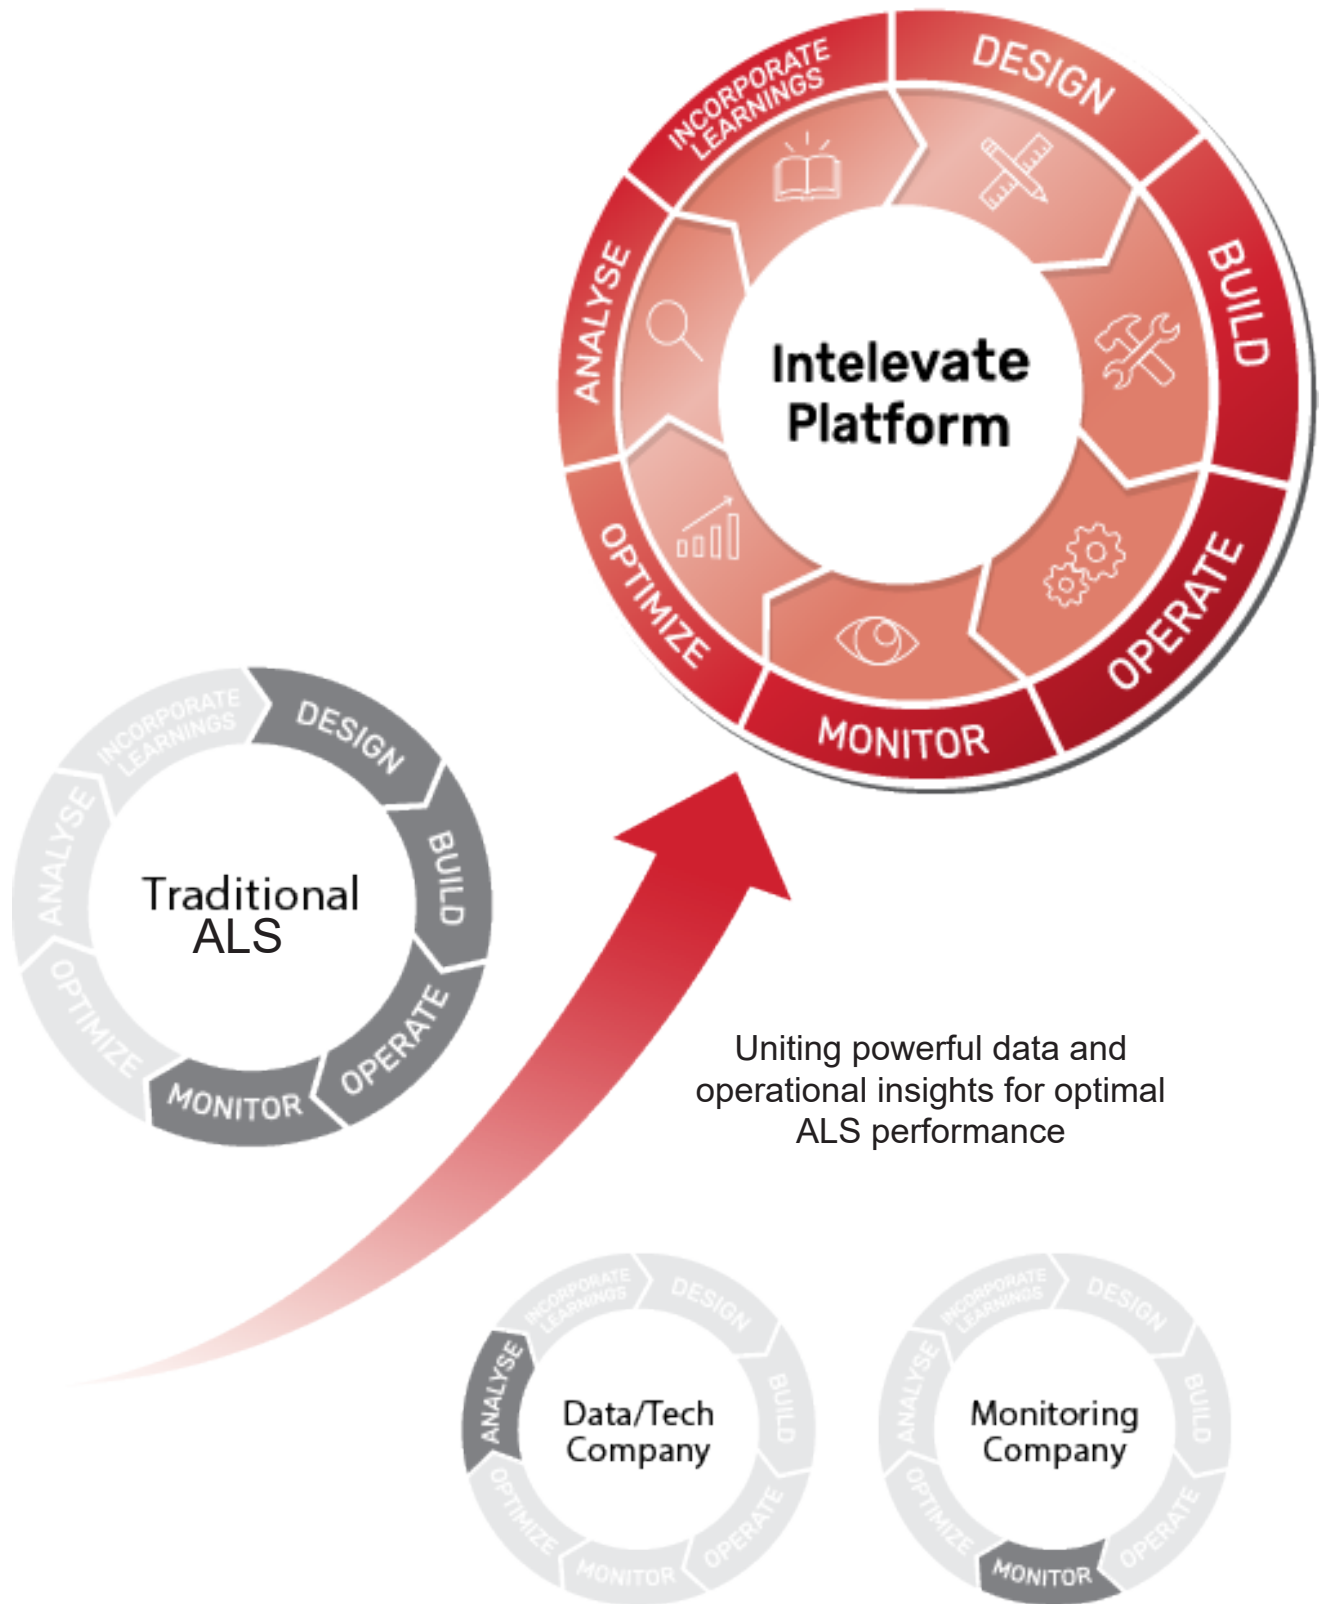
INCORPORATE LEARNINGS
DESIGN
BUILD
OPERATE
MONITOR
OPTIMIZE
ANALYSE
Intelevate Platform

INCORPORATE LEARNINGS
DESIGN
BUILD
OPERATE
MONITOR
OPTIMIZE
ANALYSE
Traditional ALS

Uniting powerful data and operational insights for optimal ALS performance

INCORPORATE LEARNINGS
DESIGN
BUILD
OPERATE
MONITOR
OPTIMIZE
ANALYSE
Data/Tech Company

INCORPORATE LEARNINGS
DESIGN
BUILD
OPERATE
MONITOR
OPTIMIZE
ANALYSE
Monitoring Company